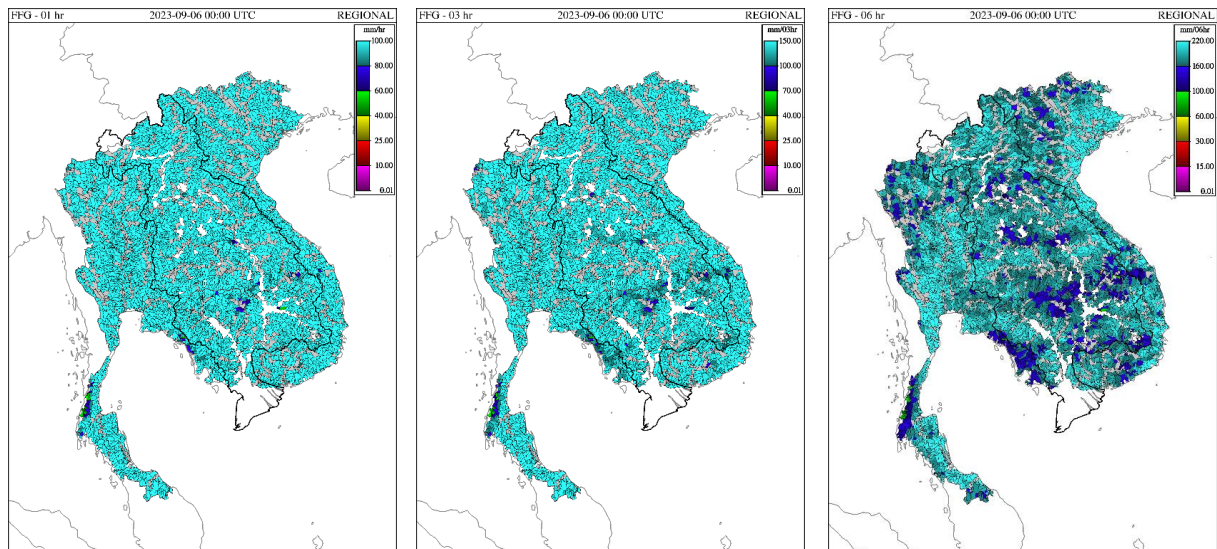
FFG - 01 hr
2023-09-06 00:00 UTC
REGIONAL

mm/hr
100.00
80.00
60.00
40.00
25.00
10.00
0.01

FFG - 03 hr
2023-09-06 00:00 UTC
REGIONAL

mm/03hr
150.00
100.00
70.00
40.00
25.00
10.00
0.01

FFG - 06 hr
2023-09-06 00:00 UTC
REGIONAL

mm/06hr
220.00
160.00
100.00
60.00
30.00
15.00
0.01